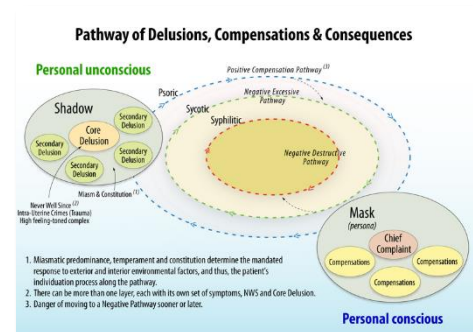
Pathway of Delusions, Compensations & Consequences

Personal unconscious

Shadow

Core Delusion

Secondary Delusion

Secondary Delusion

Secondary Delusion

Secondary Delusion

Psoric

Sycotic

Syphilitic

Positive Compensation Pathway (3)

Negative Excessive Pathway

Negative Destructive Pathway

Miasm & Constitution (1)

Never Well Since (2)
Intra-Uterine Crimes (Trauma)
High feeling-toned complex

Mask
(persona)

Chief Complaint

Compensations

Compensations

Compensations

1. Miasmatic predominance, temperament and constitution determine the mandated response to exterior and interior environmental factors, and thus, the patient's individuation process along the pathway.
2. There can be more than one layer, each with its own set of symptoms, NWS and Core Delusion.
3. Danger of moving to a Negative Pathway sooner or later.

Personal conscious